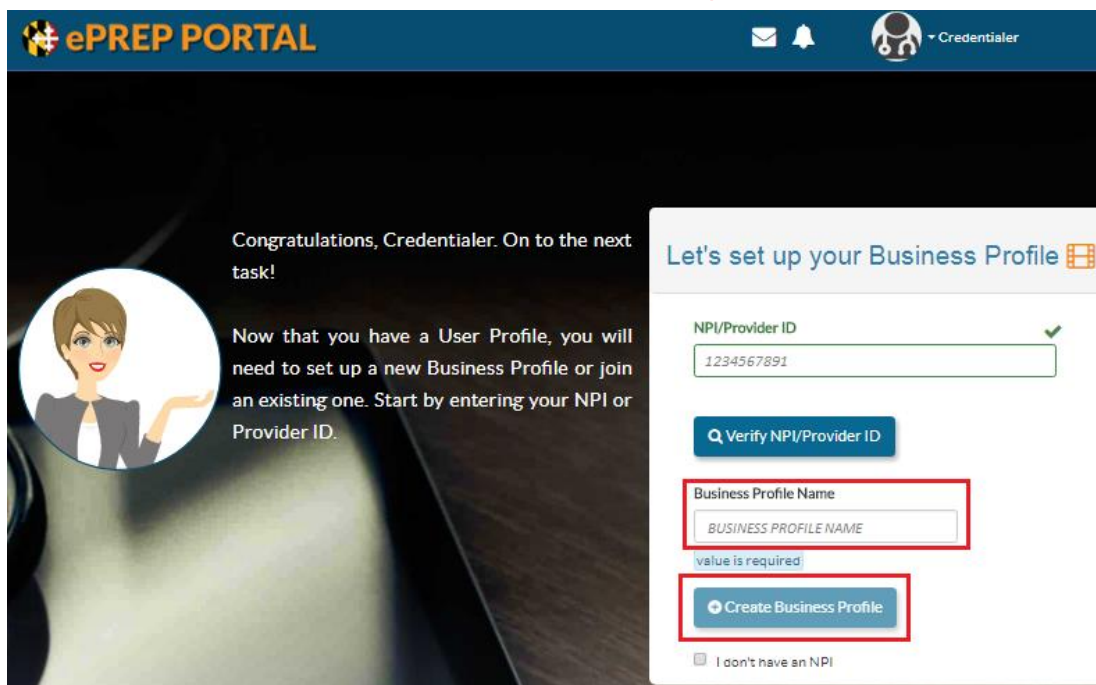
ePREP PORTAL

Credentialier

Congratulations, Credentialer. On to the next task!

Now that you have a User Profile, you will need to set up a new Business Profile or join an existing one. Start by entering your NPI or Provider ID.

Let's set up your Business Profile

NPI/Provider ID

1234567891

Verify NPI/Provider ID

Business Profile Name

BUSINESS PROFILE NAME

value is required

Create Business Profile

I don't have an NPI